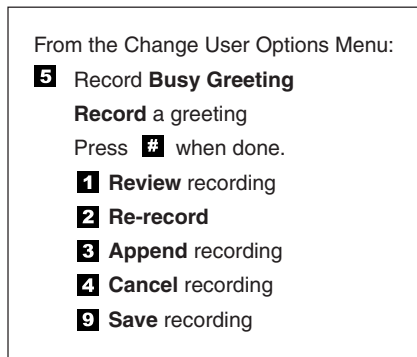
From the Change User Options Menu:

5 Record **Busy Greeting**

**Record** a greeting

Press # when done.

1 **Review** recording

2 **Re-record**

3 **Append** recording

4 **Cancel** recording

9 **Save** recording